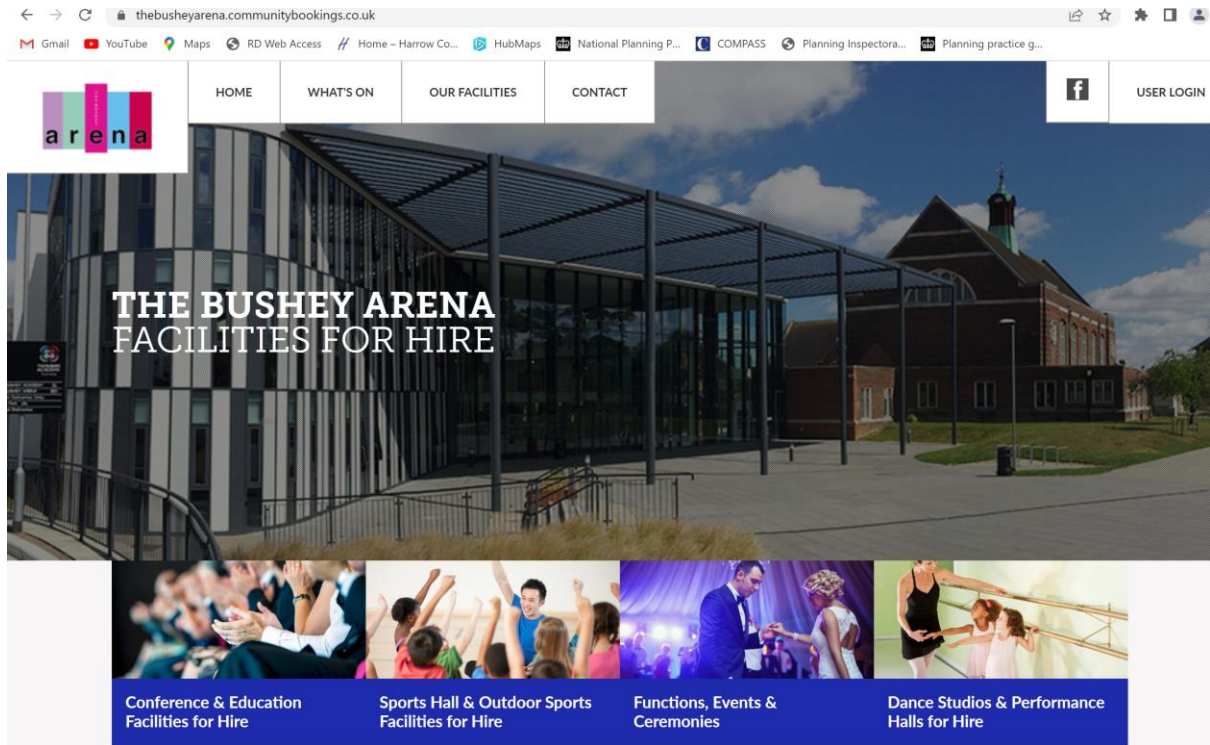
thebusheyarena.communitybookings.co.uk

Gmail YouTube Maps RD Web Access Home – Harrow Co... HubMaps National Planning P... COMPASS Planning Inspectora... Planning practice g...

arena

HOME WHAT'S ON OUR FACILITIES CONTACT

f USER LOGIN

THE BUSHEY ARENA
FACILITIES FOR HIRE

Conference & Education Facilities for Hire

Sports Hall & Outdoor Sports Facilities for Hire

Functions, Events & Ceremonies

Dance Studios & Performance Halls for Hire